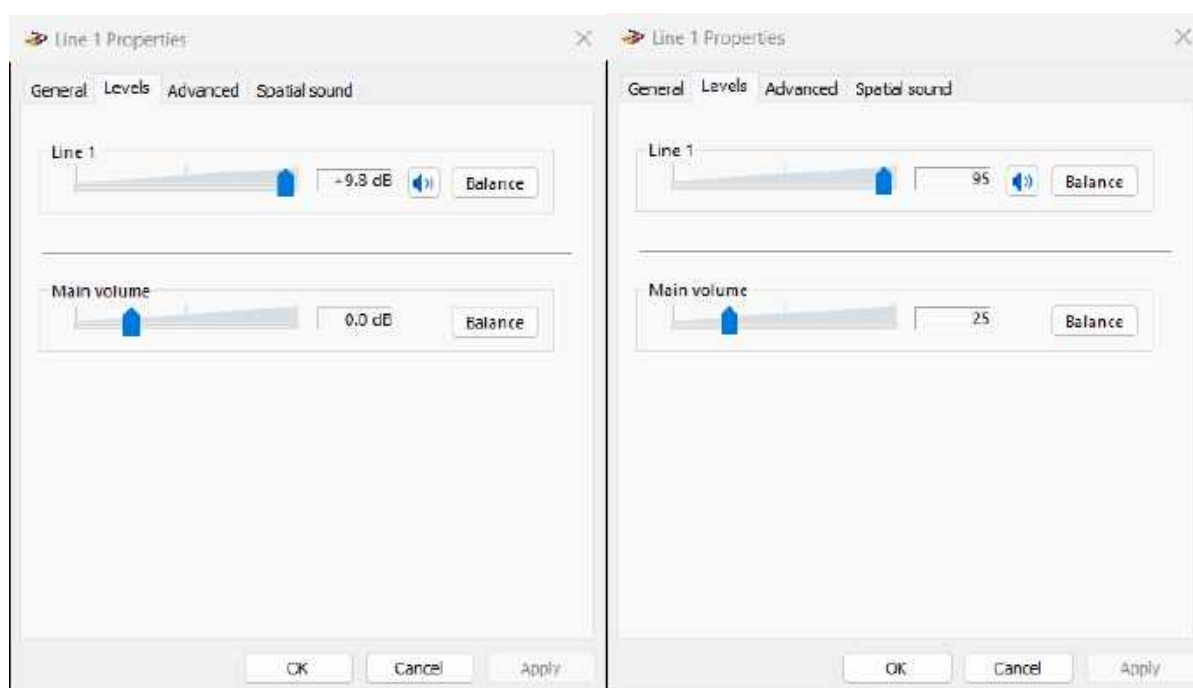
Line 1 Properties

General Levels Advanced Spatial sound

Line 1

-9.8 dB

Balance

Main volume

0.0 dB

Balance

OK Cancel Apply

Line 1 Properties

General Levels Advanced Spatial sound

Line 1

95

Balance

Main volume

25

Balance

OK Cancel Apply